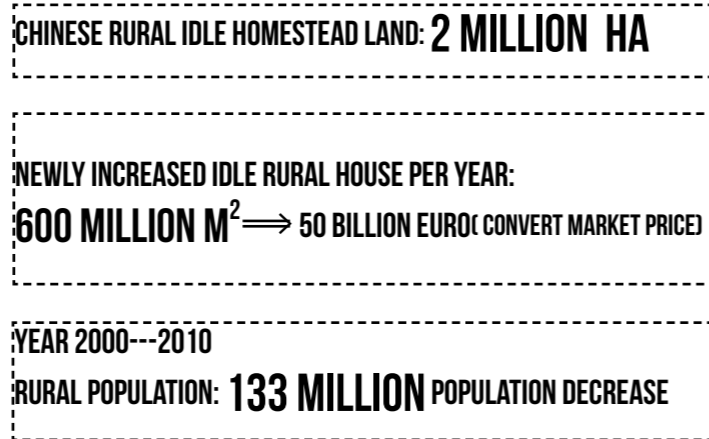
CHINESE RURAL IDLE HOMESTEAD LAND: 2 MILLION HA

NEWLY INCREASED IDLE RURAL HOUSE PER YEAR:

600 MILLION $M^2$ $\Longrightarrow$ 50 BILLION EURO( CONVERT MARKET PRICE)

YEAR 2000---2010

RURAL POPULATION: 133 MILLION POPULATION DECREASE